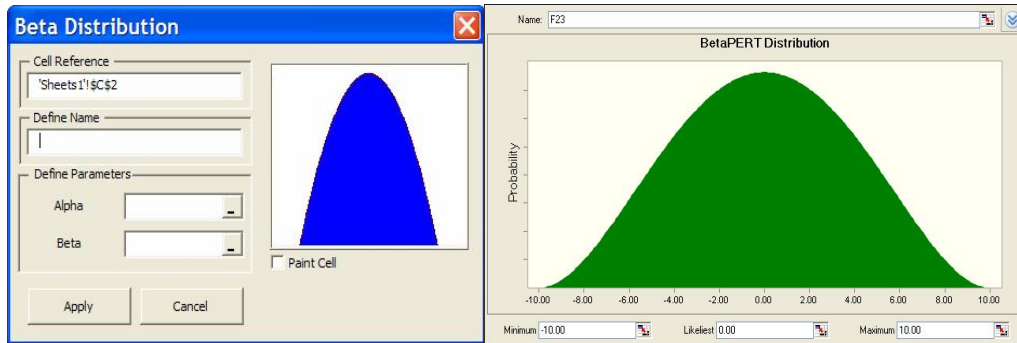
Beta Distribution

Cell Reference
'Sheets1'!$C$2

Define Name

Define Parameters

Alpha

Beta

Paint Cell

Apply

Cancel

Name: F23

BetaPERT Distribution

Probability

-10.00 -8.00 -6.00 -4.00 -2.00 0.00 2.00 4.00 6.00 8.00 10.00

Minimum -10.00

Likeliest 0.00

Maximum 10.00